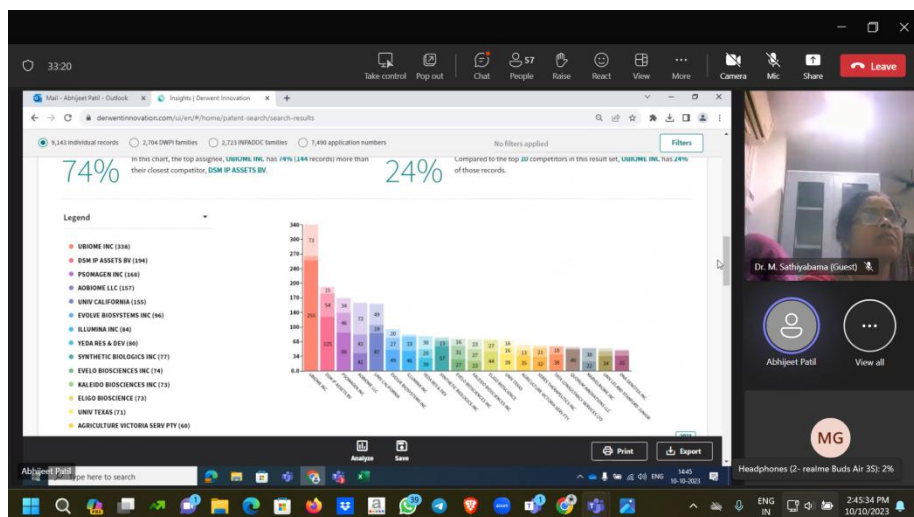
33:20

Take control  Pop out  Chat  57 People  Raise  React  View  More  Camera  Mic  Share  Leave

Mail - Abhijeet Patil - Outlook  ×  Insights | Derwent Innovation  ×  +

derwentinnovation.com/ui/en/#/home/patent-search/search-results

9,143 individual records  2,704 DWPI families  2,723 INPADOC families  7,490 application numbers  No filters applied  Filters

74%  In this chart, the top assignee, UBIOME INC, has 74% (144 records) more than their closest competitor, DSM IP ASSETS BV.

24%  Compared to the top 10 competitors in this result set, UBIOME INC. has 24% of those records.

Legend

UBIOME INC (338)
DSM IP ASSETS BV (194)
PSOMAGEN INC (168)
AOBIOME LLC (157)
UNIV CALIFORNIA (155)
EVOLVE BIOSYSTEMS INC (96)
ILLUMINA INC (84)
YEDA RES & DEV (80)
SYNTHETIC BIOLOGICS INC (77)
EVELO BIOSCIENCES INC (74)
KALEIDO BIOSCIENCES INC (73)
ELIGO BIOSCIENCE (73)
UNIV TEXAS (71)
AGRICULTURE VICTORIA SERV PTY (60)

340  300  270  240  210  170  140  100  68  34  0.0

Analyze  Save  Print  Export

Dr. M. Sathiyabama (Guest)
Abhijeet Patil  View all
MG
Headphones (2- realme Buds Air 3S): 2%

Abhijeet Patil
Type here to search
14:45 10-10-2023  ENG
ENG IN  2:45:34 PM 10/10/2023